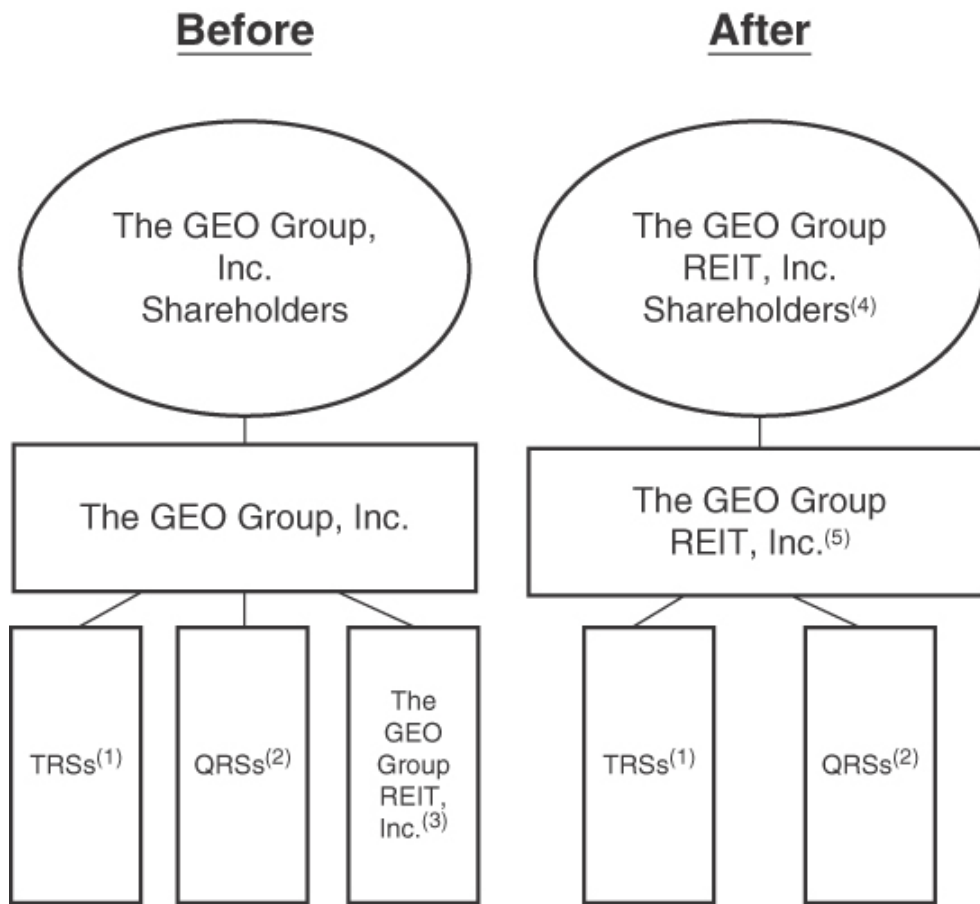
Before

The GEO Group, Inc. Shareholders

The GEO Group, Inc.

TRSs$^{(1)}$

QRSs$^{(2)}$

The GEO Group REIT, Inc.$^{(3)}$

After

The GEO Group REIT, Inc. Shareholders$^{(4)}$

The GEO Group REIT, Inc.$^{(5)}$

TRSs$^{(1)}$

QRSs$^{(2)}$